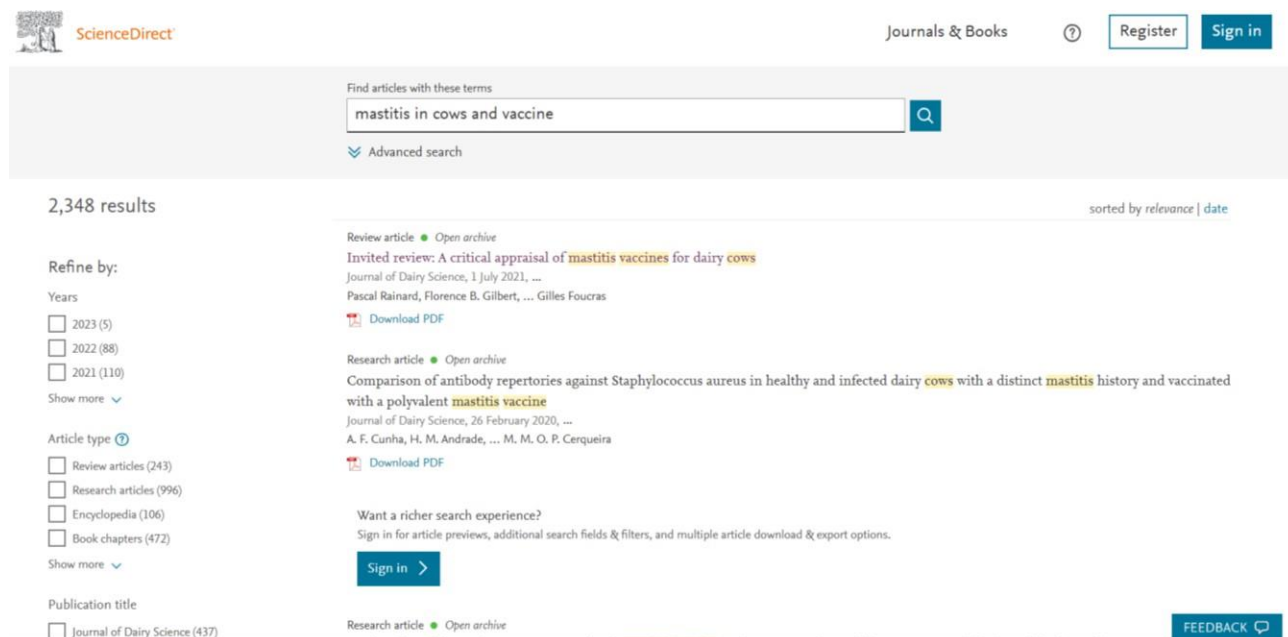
ScienceDirect

Journals & Books

Register

Sign in

Find articles with these terms

mastitis in cows and vaccine

Advanced search

2,348 results

sorted by relevance | date

Refine by:

Years

2023 (5)

2022 (88)

2021 (110)

Show more

Article type

Review articles (243)

Research articles (996)

Encyclopedia (106)

Book chapters (472)

Show more

Publication title

Journal of Dairy Science (437)

Review article • Open archive

Invited review: A critical appraisal of mastitis vaccines for dairy cows

Journal of Dairy Science, 1 July 2021, ...

Pascal Rainard, Florence B. Gilbert, ... Gilles Foucras

Download PDF

Research article • Open archive

Comparison of antibody repertories against Staphylococcus aureus in healthy and infected dairy cows with a distinct mastitis history and vaccinated with a polyvalent mastitis vaccine

Journal of Dairy Science, 26 February 2020, ...

A. F. Cunha, H. M. Andrade, ... M. M. O. P. Cerqueira

Download PDF

Want a richer search experience?

Sign in for article previews, additional search fields & filters, and multiple article download & export options.

Sign in

Research article • Open archive

FEEDBACK